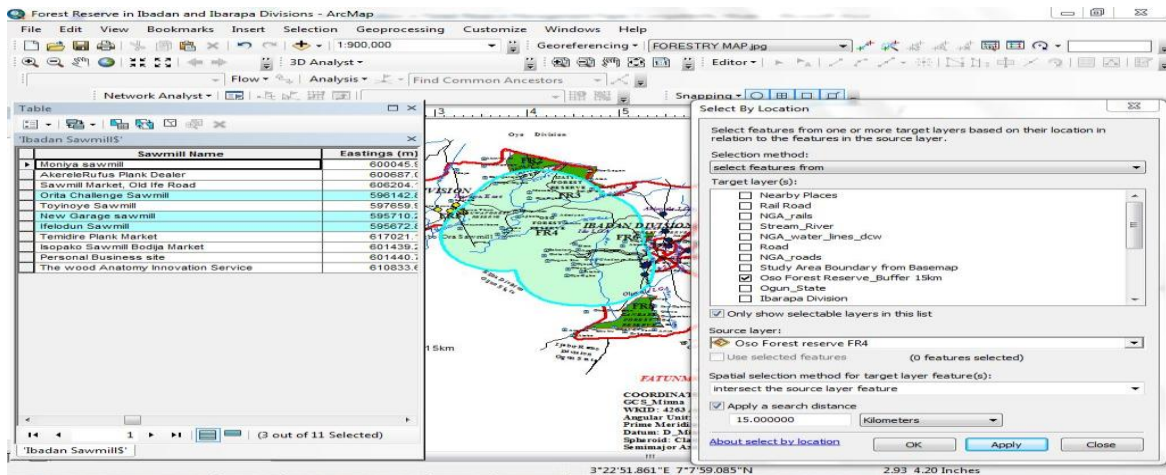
Forest Reserve in Ibadan and Ibarapa Divisions - ArcMap

File Edit View Bookmarks Insert Selection Geoprocessing Customize Windows Help

1:900,000

Georeferencing ▾ FORESTRY MAP.jpg

3D Analyst ▾

Editor ▾

Flow ▾ Analysis ▾ Find Common Ancestors

Network Analyst ▾

Snapping ▾

Table

'Ibadan Sawmill$'

| | Sawmill Name | Eastings (m) |
|---|---|---|
| ▸ | Moniya sawmill | 600045.9 |
| | AkereleRufus Plank Dealer | 600687.0 |
| | Sawmill Market, Old Ife Road | 606204.1 |
| | Orita Challenge Sawmill | 596142.8 |
| | Toyinoye Sawmill | 597659.9 |
| | New Garage sawmill | 595710.2 |
| | Ifelodun Sawmill | 595672.8 |
| | Temidire Plank Market | 617021.1 |
| | Isopako Sawmill Bodija Market | 601439.2 |
| | Personal Business site | 601440.7 |
| | The wood Anatomy Innovation Service | 610833.6 |

1 (3 out of 11 Selected)

'Ibadan Sawmill$'

Oyo Division

VISION

FR4

IBADAN DIVISION

15km

FATUNM

COORDINAT
GCS_Minna
WKID: 4263
Angular Unit
Prime Meridi
Datum: D_Mi
Spheroid: Cla
Semimajor A

Select By Location

Select features from one or more target layers based on their location in relation to the features in the source layer.

Selection method:

select features from

Target layer(s):

☐ Nearby Places
☐ Rail Road
☐ NGA_rails
☐ Stream_River
☐ NGA_water_lines_dcw
☐ Road
☐ NGA_roads
☐ Study Area Boundary from Basemap
☑ Oso Forest Reserve_Buffer 15km
☐ Ogun_State
☐ Ibarapa Division

☑ Only show selectable layers in this list

Source layer:

Oso Forest reserve FR4

☐ Use selected features (0 features selected)

Spatial selection method for target layer feature(s):

intersect the source layer feature

☑ Apply a search distance

15.000000 Kilometers

About select by location OK Apply Close

3°22'51.861"E 7°7'59.085"N 2.93 4.20 Inches